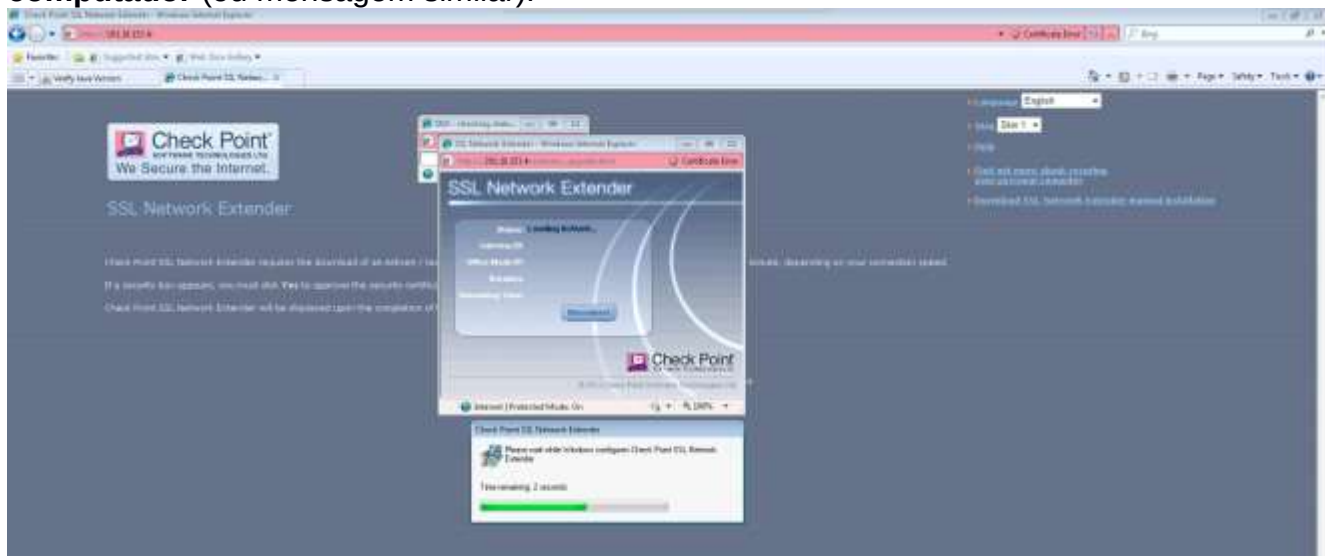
computador (ou mensagem similar).

Check Point SSL Network Extender - Windows Internet Explorer

Certificate Error

Favorites

Verify Java Version

Check Point SSL Networ...

Page ▾ Safety ▾ Tools ▾

Check Point SOFTWARE TECHNOLOGIES LTD.
We Secure the Internet.

SSL Network Extender

Language English

Skin

Help

Download SSL Network Extender manual installation

Check Point SSL Network Extender requires the download of an ActiveX / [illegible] minute, depending on your connection speed.

If a security box appears, you must click Yes to approve the security certific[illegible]

Check Point SSL Network Extender will be displayed upon the completion of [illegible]

SSL Network Extender - Windows Internet Explorer

Certificate Error

SSL Network Extender

Status: Loading ActiveX...

Gateway IP:

Office Mode IP:

Duration:

Remaining Time:

Disconnect

Check Point SOFTWARE TECHNOLOGIES LTD.

Internet | Protected Mode: On

100%

Check Point SSL Network Extender

Please wait while Windows configures Check Point SSL Network Extender

Time remaining: 2 seconds